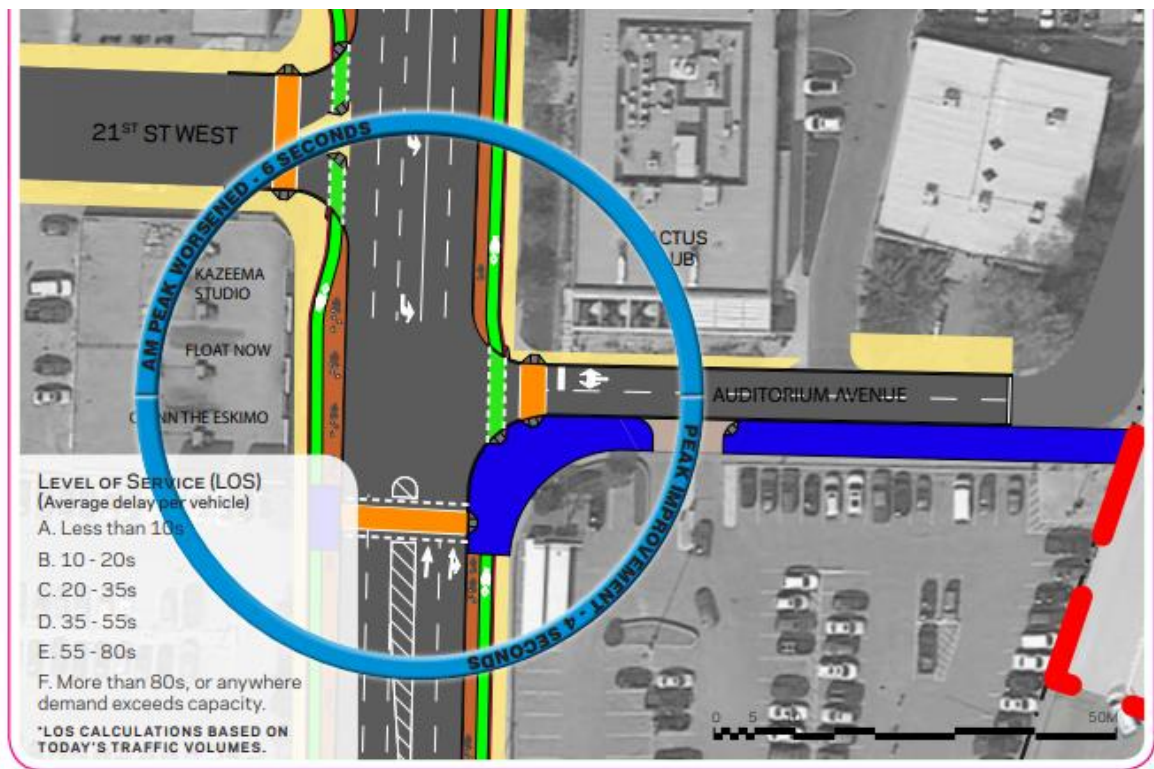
$21^{ST}$ ST WEST

AM PEAK WORSENED - 6 SECONDS

PM PEAK IMPROVEMENT - 4 SECONDS

KAZEEMA STUDIO

FLOAT NOW

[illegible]NN THE ESKIMO

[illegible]CTUS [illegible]UB

AUDITORIUM AVENUE

Level of Service (LOS)
(Average delay per vehicle)
A. Less than 10s
B. 10 - 20s
C. 20 - 35s
D. 35 - 55s
E. 55 - 80s
F. More than 80s, or anywhere demand exceeds capacity.

*LOS CALCULATIONS BASED ON TODAY'S TRAFFIC VOLUMES.

0 5 10 50M